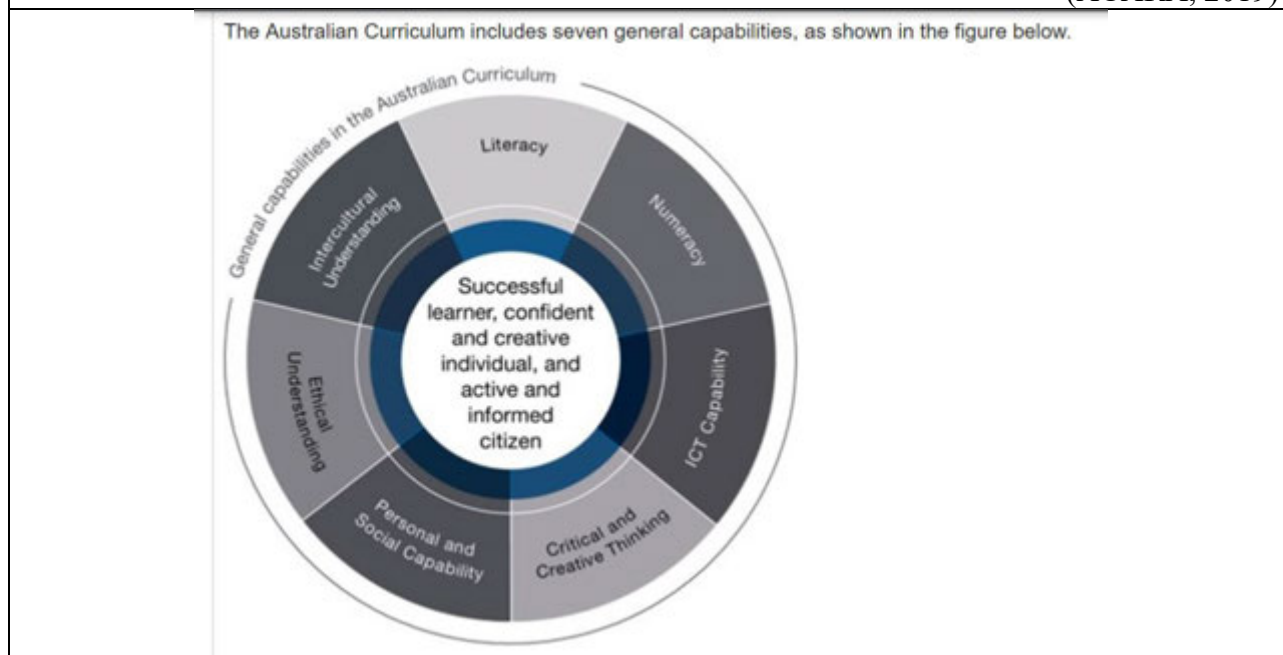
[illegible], 2019)

The Australian Curriculum includes seven general capabilities, as shown in the figure below.

General capabilities in the Australian Curriculum

Literacy

Numeracy

ICT Capability

Critical and Creative Thinking

Personal and Social Capability

Ethical Understanding

Intercultural Understanding

Successful learner, confident and creative individual, and active and informed citizen